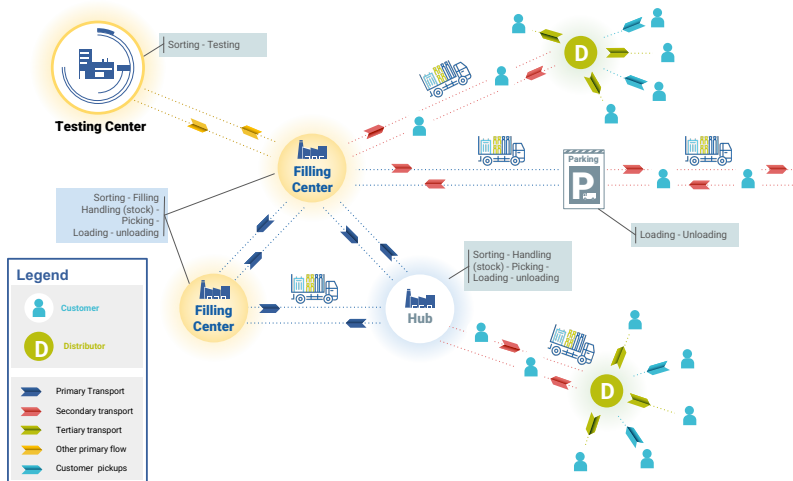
Sorting - Testing

Testing Center

Filling Center

Sorting - Filling Handling (stock) - Picking - Loading - unloading

Parking

P

Loading - Unloading

Sorting - Handling (stock) - Picking - Loading - unloading

Filling Center

Hub

D

D

Legend

Customer

D

Distributor

Primary Transport

Secondary transport

Tertiary transport

Other primary flow

Customer pickups